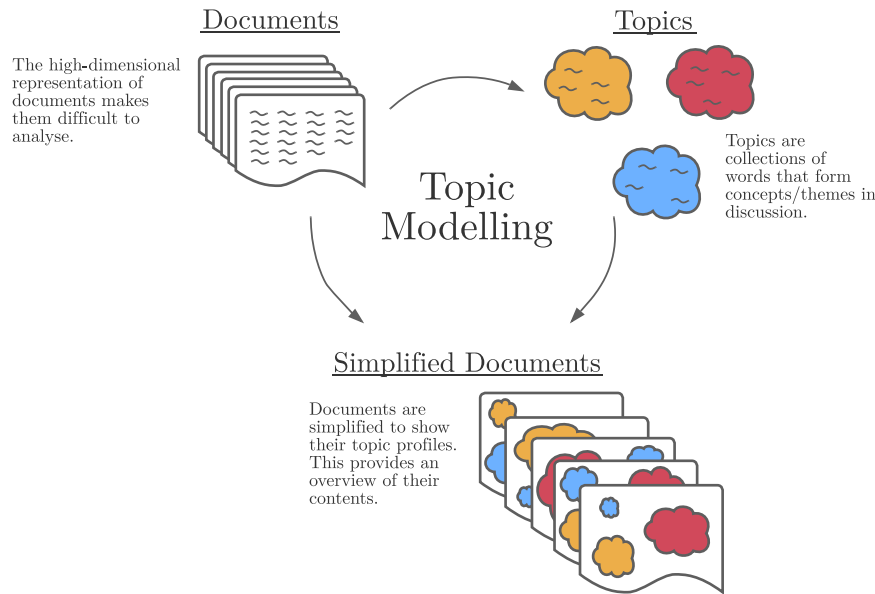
Documents

The high-dimensional representation of documents makes them difficult to analyse.

Topics

Topics are collections of words that form concepts/themes in discussion.

Topic Modelling

Simplified Documents

Documents are simplified to show their topic profiles. This provides an overview of their contents.